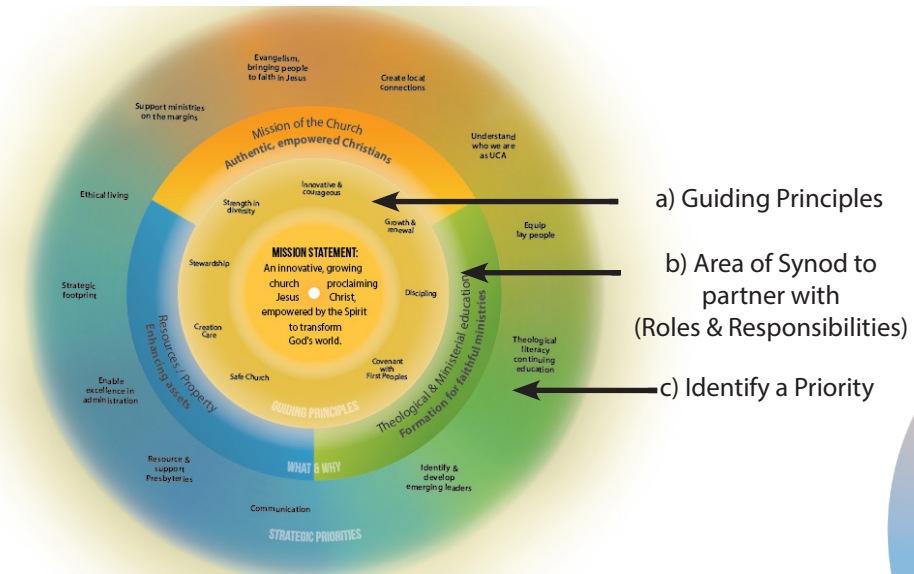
Evangelism, bringing people to faith in Jesus

Create local connections

Support ministries on the margins

Understand who we are as UCA

Ethical living

Equip lay people

Strategic footprint

Theological literacy continuing education

Enable excellence in administration

Resource & support Presbyteries

Identify & develop emerging leaders

Communication

STRATEGIC PRIORITIES

Mission of the Church
Authentic, empowered Christians

Resources / Property
Enhancing assets

Theological & Ministerial education
Formation for faithful ministries

WHAT & WHY

Innovative & courageous

Strength in diversity

Growth & renewal

Stewardship

Discipling

Creation Care

Safe Church

Covenant with First Peoples

GUIDING PRINCIPLES

MISSION STATEMENT:
An innovative, growing church proclaiming Jesus Christ, empowered by the Spirit to transform God's world.

a) Guiding Principles

b) Area of Synod to partner with (Roles & Responsibilities)

c) Identify a Priority